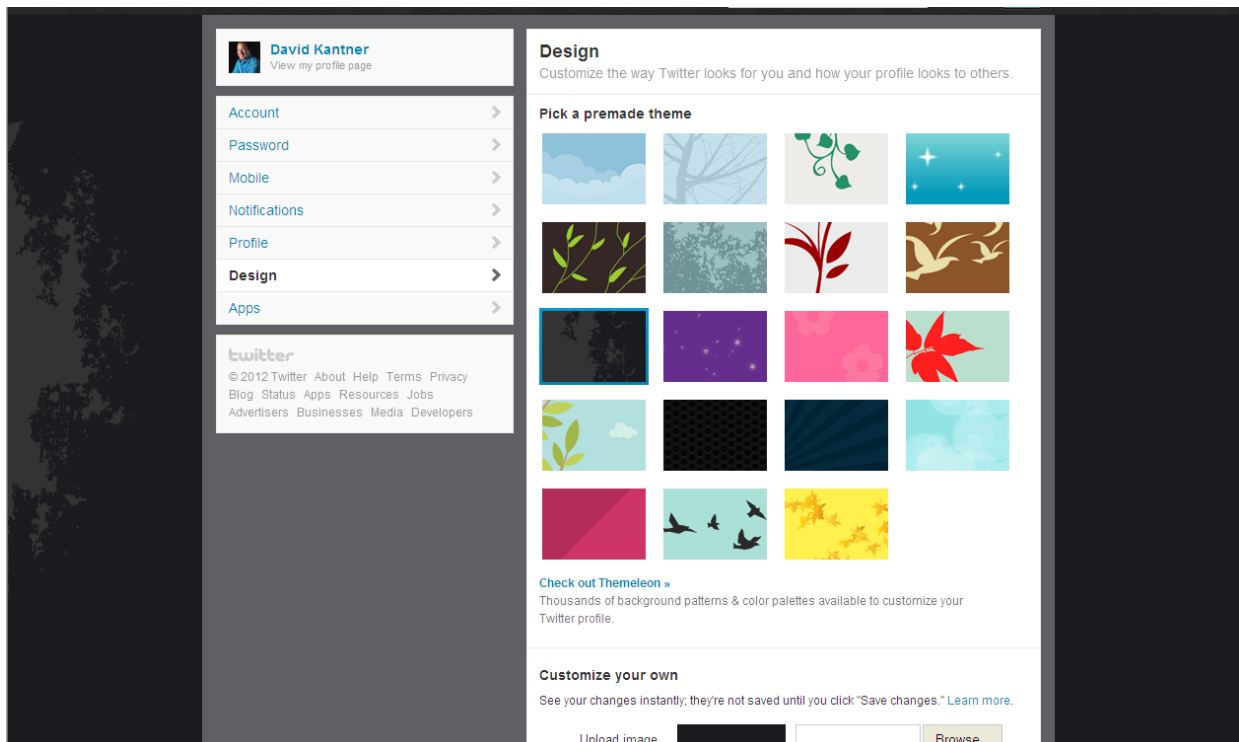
David Kantner
View my profile page

Account
Password
Mobile
Notifications
Profile
Design
Apps

twitter
© 2012 Twitter About Help Terms Privacy Blog Status Apps Resources Jobs Advertisers Businesses Media Developers

Design
Customize the way Twitter looks for you and how your profile looks to others.

Pick a premade theme

Check out Themeleon »
Thousands of background patterns & color palettes available to customize your Twitter profile.

Customize your own
See your changes instantly; they're not saved until you click "Save changes." Learn more.

Upload image
Browse